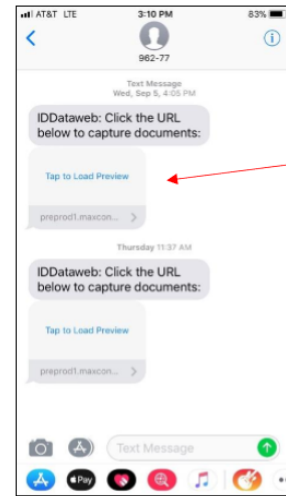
AT&T LTE 3:10 PM 83%

962-77

Text Message
Wed, Sep 5, 4:05 PM

IDDataweb: Click the URL below to capture documents:

Tap to Load Preview

preprod1.maxcon...

Thursday 11:37 AM

IDDataweb: Click the URL below to capture documents:

Tap to Load Preview

preprod1.maxcon...

Text Message

Pay